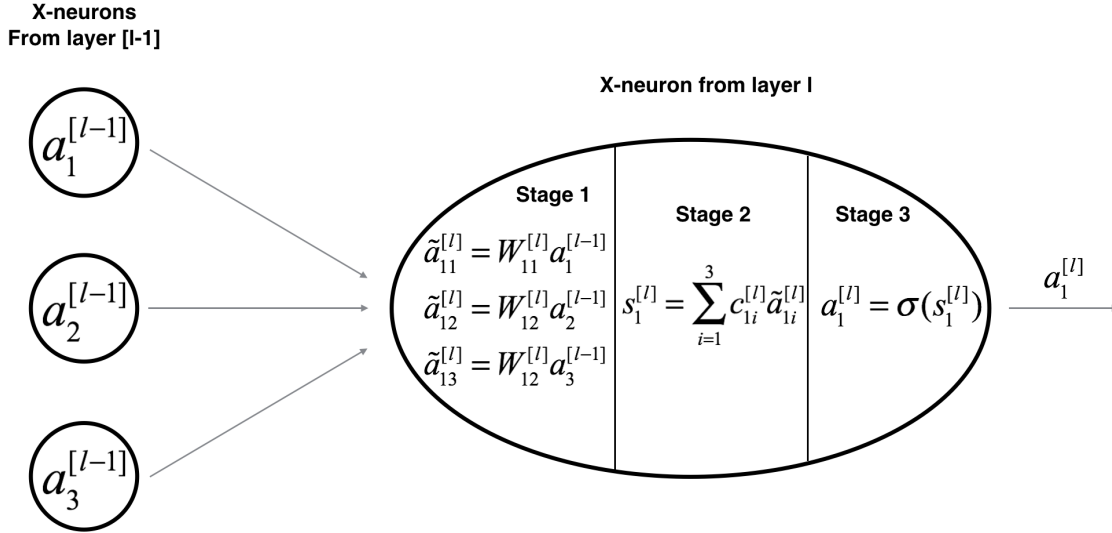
X-neurons
From layer [l-1]

$a_1^{[l-1]}$

$a_2^{[l-1]}$

$a_3^{[l-1]}$

X-neuron from layer l

Stage 1

$\tilde{a}_{11}^{[l]} = W_{11}^{[l]} a_1^{[l-1]}$
$\tilde{a}_{12}^{[l]} = W_{12}^{[l]} a_2^{[l-1]}$
$\tilde{a}_{13}^{[l]} = W_{12}^{[l]} a_3^{[l-1]}$

Stage 2

$s_1^{[l]} = \sum_{i=1}^{3} c_{1i}^{[l]} \tilde{a}_{1i}^{[l]}$

Stage 3

$a_1^{[l]} = \sigma(s_1^{[l]})$

$a_1^{[l]}$